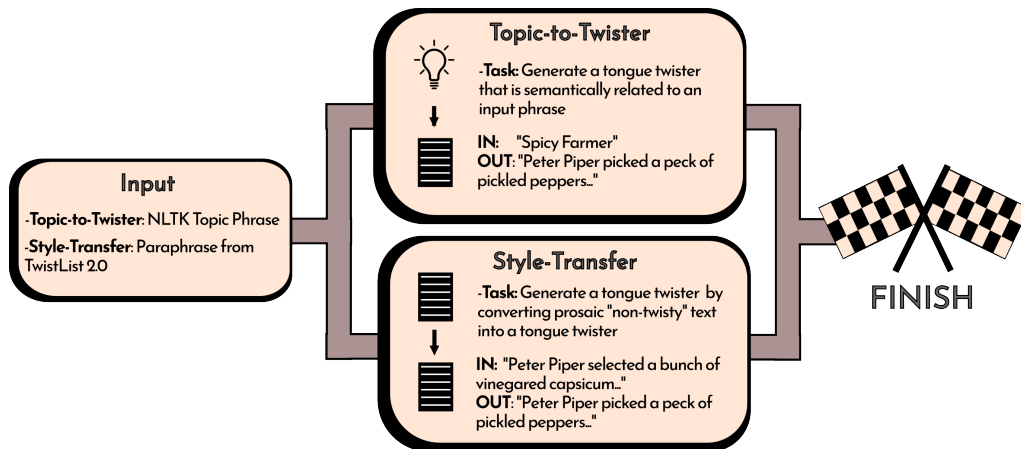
Input

-Topic-to-Twister: NLTK Topic Phrase

-Style-Transfer: Paraphrase from TwistList 2.0

Topic-to-Twister

-Task: Generate a tongue twister that is semantically related to an input phrase

IN: "Spicy Farmer"
OUT: "Peter Piper picked a peck of pickled peppers..."

Style-Transfer

-Task: Generate a tongue twister by converting prosaic "non-twisty" text into a tongue twister

IN: "Peter Piper selected a bunch of vinegared capsicum..."
OUT: "Peter Piper picked a peck of pickled peppers..."

FINISH